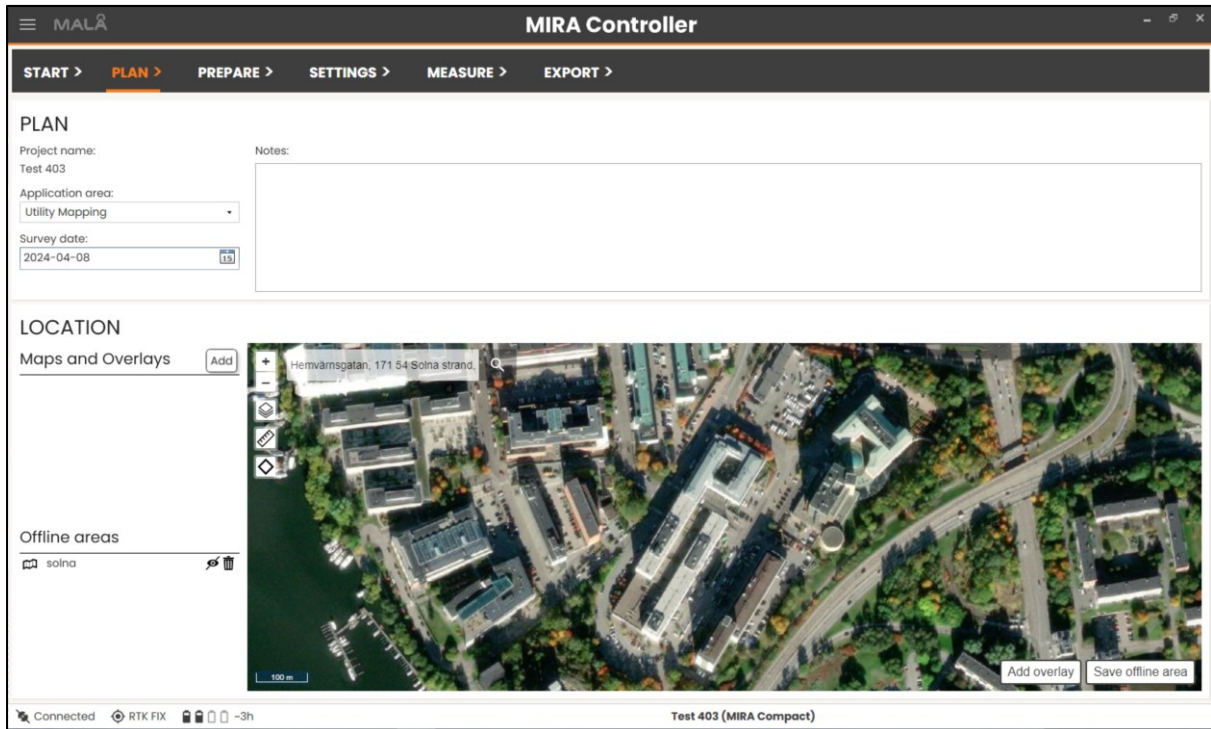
MALÅ
MIRA Controller

START > PLAN > PREPARE > SETTINGS > MEASURE > EXPORT >

PLAN
Project name:
Test 403
Application area:
Utility Mapping
Survey date:
2024-04-08
Notes:

LOCATION
Maps and Overlays
Add
Hemvärnsgatan, 171 54 Solna strand,
Offline areas
solna
100 m
Add overlay
Save offline area

Connected RTK FIX ~3h
Test 403 (MIRA Compact)